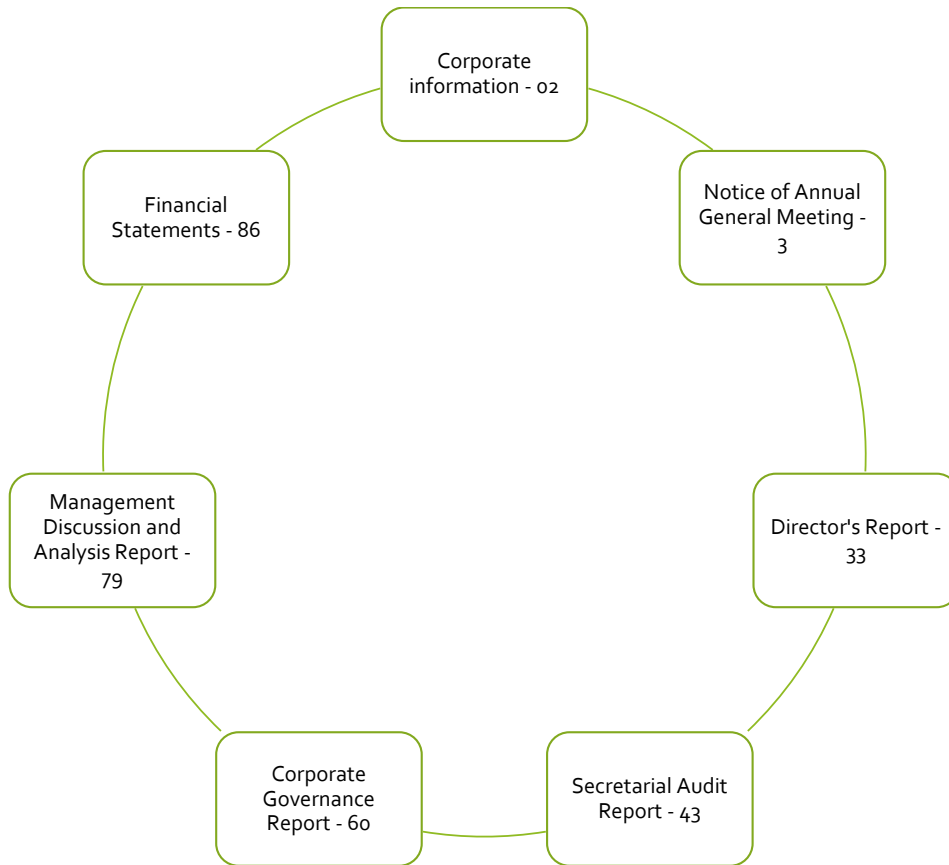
Corporate information - 02

Notice of Annual General Meeting - 3

Director's Report - 33

Secretarial Audit Report - 43

Corporate Governance Report - 60

Management Discussion and Analysis Report - 79

Financial Statements - 86